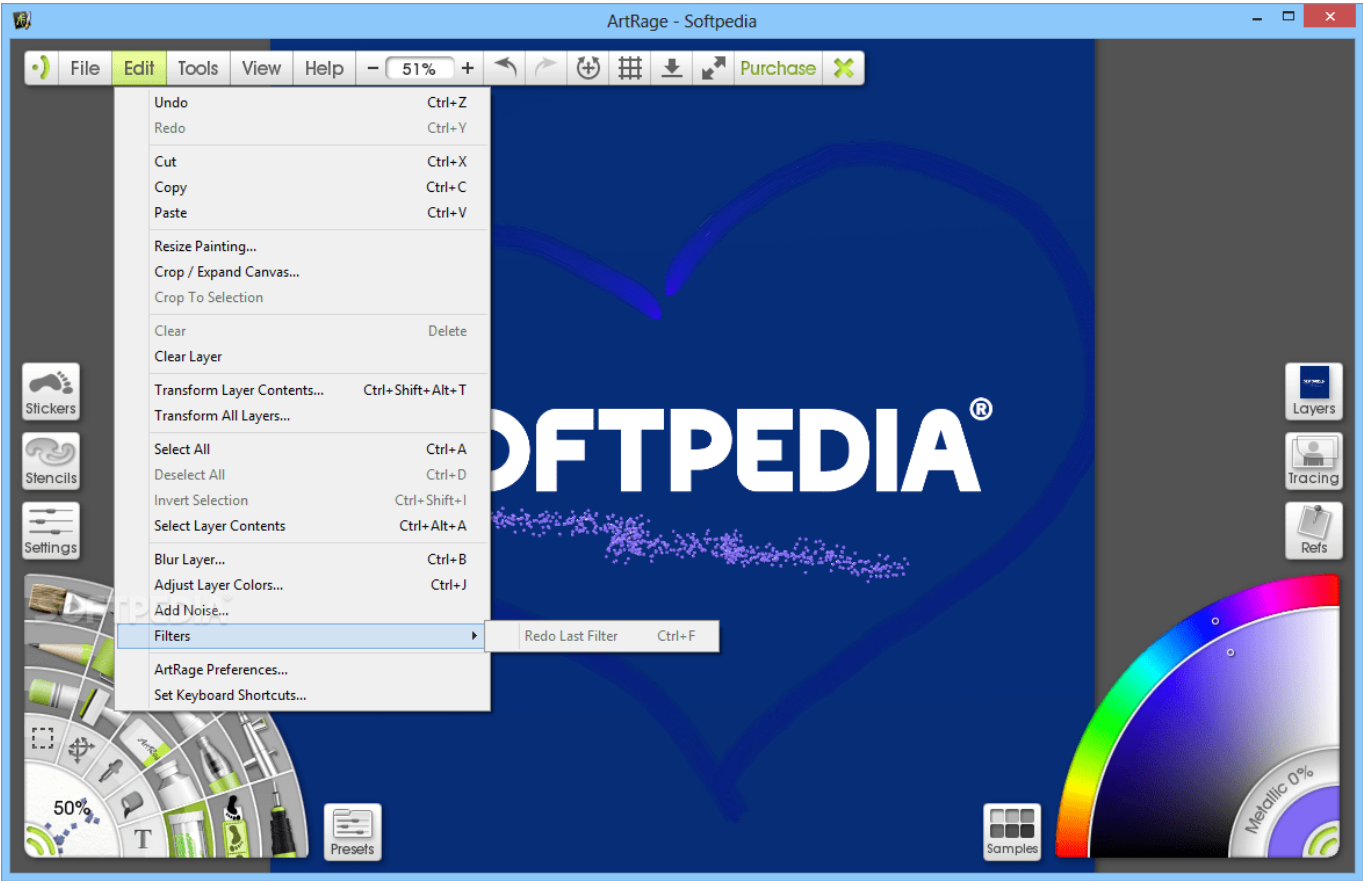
ArtRage - Softpedia

File Edit Tools View Help − 51% + Purchase

| | |
|---|---|
| Undo | Ctrl+Z |
| Redo | Ctrl+Y |
| Cut | Ctrl+X |
| Copy | Ctrl+C |
| Paste | Ctrl+V |
| Resize Painting... | |
| Crop / Expand Canvas... | |
| Crop To Selection | |
| Clear | Delete |
| Clear Layer | |
| Transform Layer Contents... | Ctrl+Shift+Alt+T |
| Transform All Layers... | |
| Select All | Ctrl+A |
| Deselect All | Ctrl+D |
| Invert Selection | Ctrl+Shift+I |
| Select Layer Contents | Ctrl+Alt+A |
| Blur Layer... | Ctrl+B |
| Adjust Layer Colors... | Ctrl+J |
| Add Noise... | |
| Filters | |
| ArtRage Preferences... | |
| Set Keyboard Shortcuts... | |

Redo Last Filter Ctrl+F

OFTPEDIA®

Stickers
Stencils
Settings
Layers
Tracing
Refs
50%
Presets
Samples
Metallic 0%